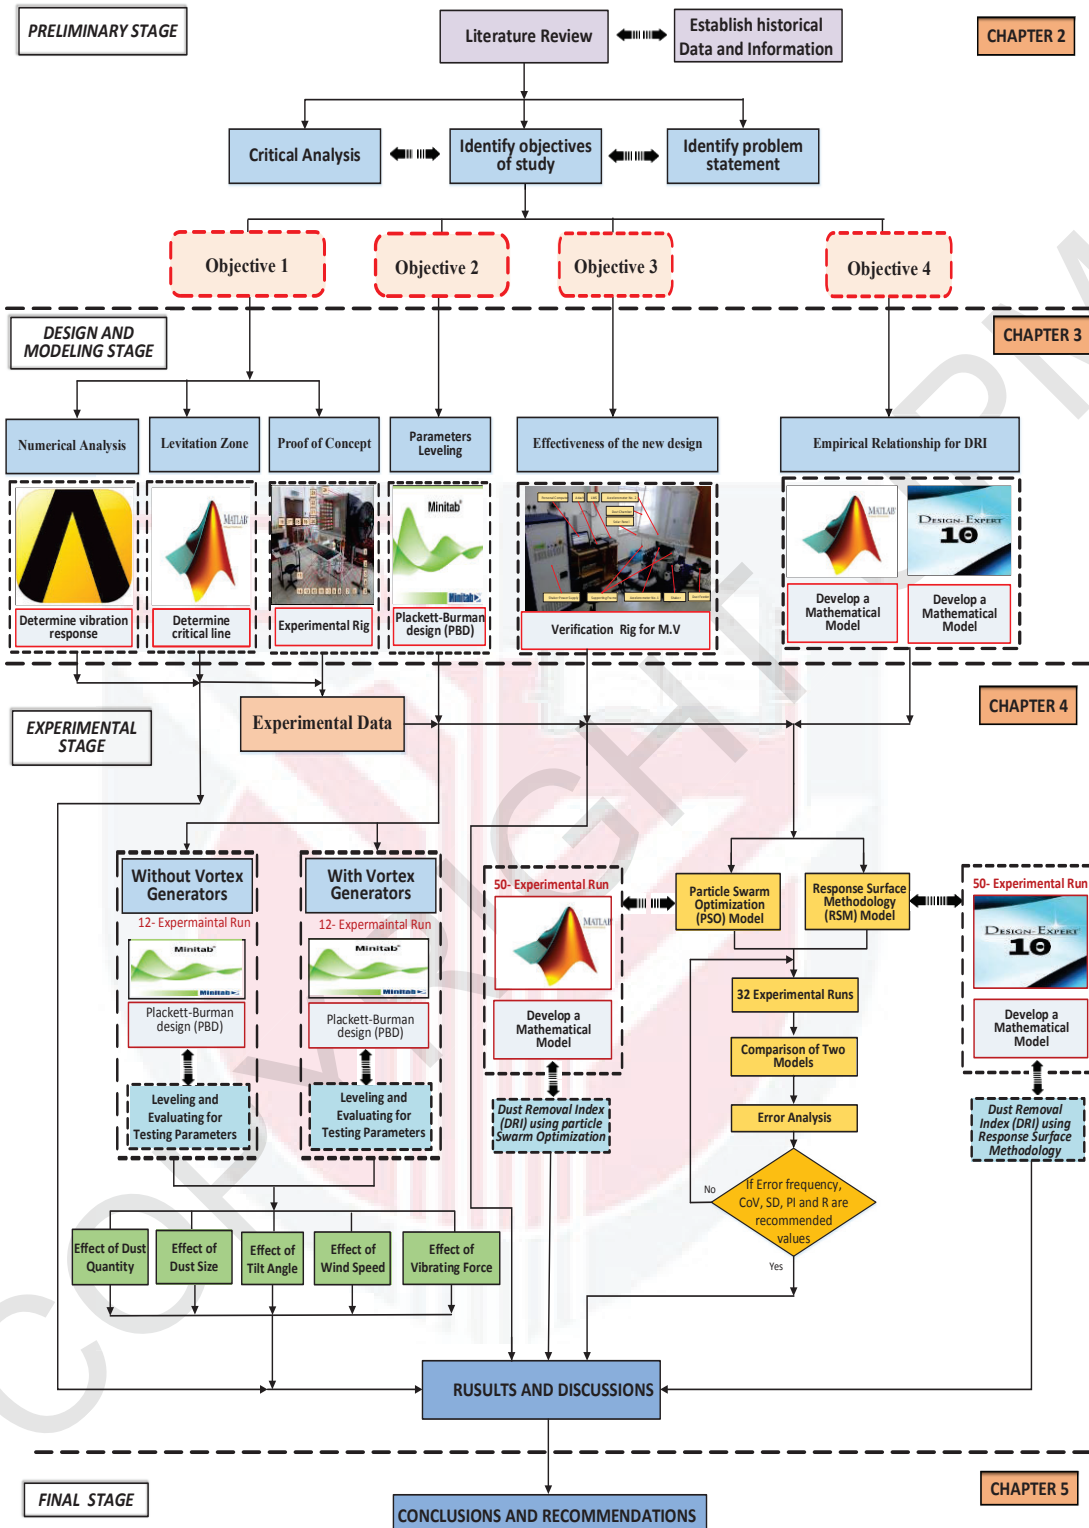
PRELIMINARY STAGE

Literature Review

Establish historical Data and Information

CHAPTER 2

Critical Analysis

Identify objectives of study

Identify problem statement

Objective 1

Objective 2

Objective 3

Objective 4

DESIGN AND MODELING STAGE

CHAPTER 3

Numerical Analysis

Levitation Zone

Proof of Concept

Parameters Leveling

Effectiveness of the new design

Empirical Relationship for DRI

MATLAB

Minitab

DESIGN-EXPERT 10

Determine vibration response

Determine critical line

Experimental Rig

Plackett-Burman design (PBD)

Verification Rig for M.V

Develop a Mathematical Model

Develop a Mathematical Model

EXPERIMENTAL STAGE

Experimental Data

CHAPTER 4

Without Vortex Generators

12- Expermaintal Run

Minitab

Plackett-Burman design (PBD)

Leveling and Evaluating for Testing Parameters

With Vortex Generators

12- Expermaintal Run

Minitab

Plackett-Burman design (PBD)

Leveling and Evaluating for Testing Parameters

50- Experimental Run

MATLAB

Develop a Mathematical Model

Dust Removal Index (DRI) using particle Swarm Optimization

Particle Swarm Optimization (PSO) Model

Response Surface Methodology (RSM) Model

50- Experimental Run

DESIGN-EXPERT 10

Develop a Mathematical Model

Dust Removal Index (DRI) using Response Surface Methodology

32 Experimental Runs

Comparison of Two Models

Error Analysis

If Error frequency, CoV, SD, PI and R are recommended values

No

Yes

Effect of Dust Quantity

Effect of Dust Size

Effect of Tilt Angle

Effect of Wind Speed

Effect of Vibrating Force

RUSULTS AND DISCUSSIONS

FINAL STAGE

CONCLUSIONS AND RECOMMENDATIONS

CHAPTER 5